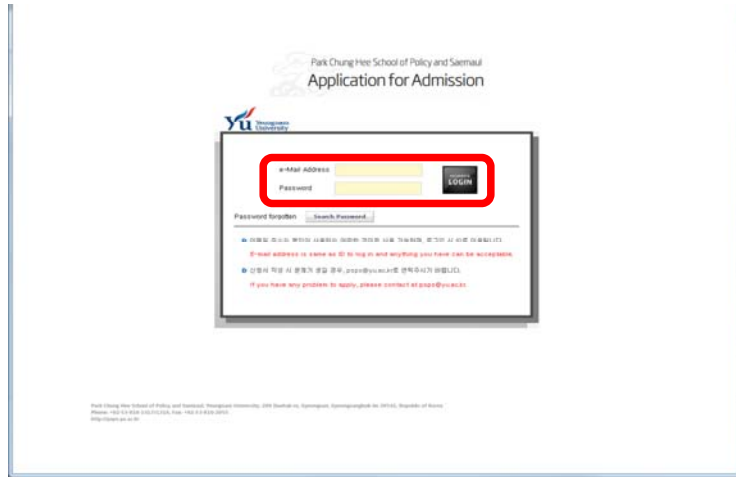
Park Chung Hee School of Policy and Saemaul

Application for Admission

YU Yeungnam University

e-Mail Address

Password

LOGIN

Password forgotten Search Password

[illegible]

E-mail address is same as ID to log in and anything you have can be acceptable.

신청서 작성 시 문제가 생길 경우, psps@yu.ac.kr로 연락주시기 바랍니다.

If you have any problem to apply, please contact at psps@yu.ac.kr

Park Chung Hee School of Policy and Saemaul, Yeungnam University, 280 Daehak-ro, Gyeongsan, Gyeongsangbuk-do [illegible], Republic of Korea
Phone: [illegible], Fax: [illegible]
http://psps.yu.ac.kr